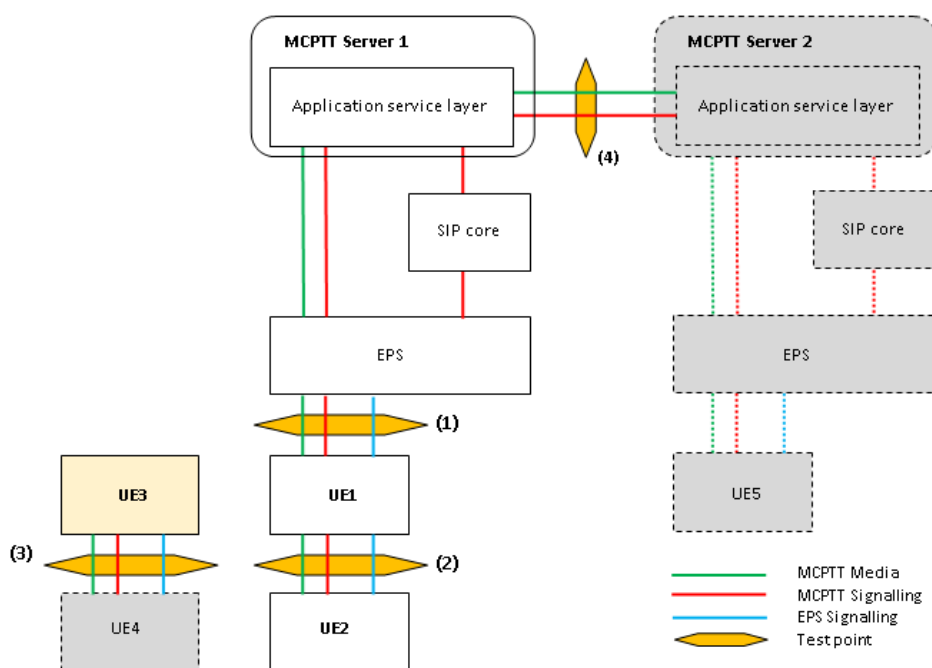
MCPTT Server 1

Application service layer

MCPTT Server 2

Application service layer

(4)

SIP core

SIP core

EPS

EPS

(1)

UE3

UE1

UE5

(3)

(2)

UE4

UE2

MCPTT Media
MCPTT Signalling
EPS Signalling
Test point